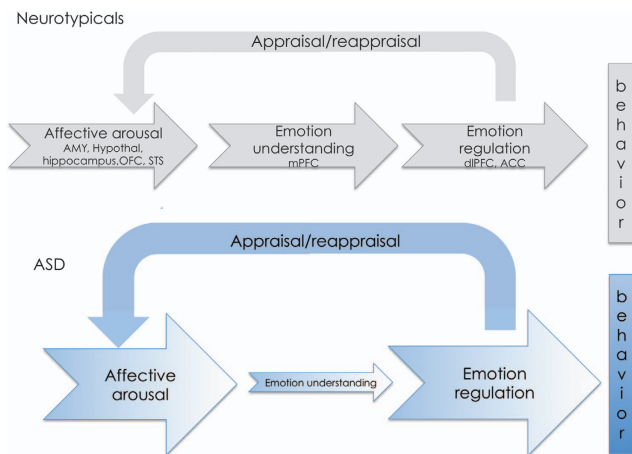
Neurotypicals

Appraisal/reappraisal

Affective arousal
AMY, Hypothal, hippocampus,OFC, STS

Emotion understanding
mPFC

Emotion regulation
dlPFC, ACC

behavior

ASD

Appraisal/reappraisal

Affective arousal

Emotion understanding

Emotion regulation

behavior